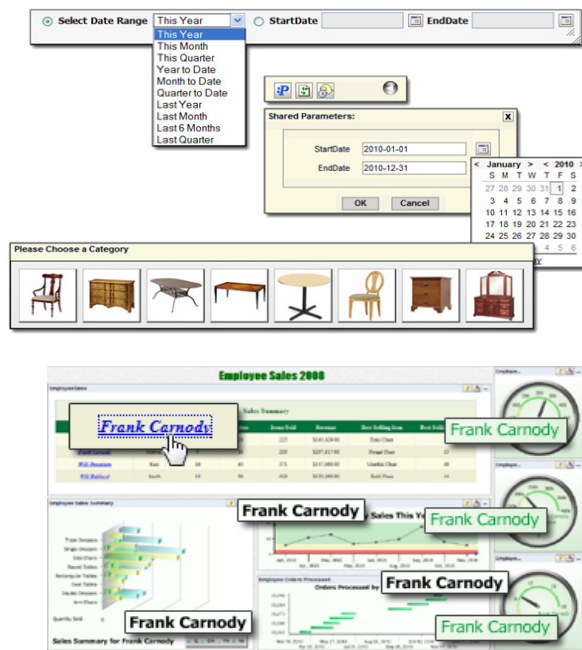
Select Date Range This Year StartDate EndDate

This Year
This Month
This Quarter
Year to Date
Month to Date
Quarter to Date
Last Year
Last Month
Last 6 Months
Last Quarter

Shared Parameters:

StartDate 2010-01-01
EndDate 2010-12-31

OK Cancel

< January > < 2010 >

| S | M | T | W | T | F | S |
|---|---|---|---|---|---|---|
| 27 | 28 | 29 | 30 | 31 | 1 | 2 |
| 3 | 4 | 5 | 6 | 7 | 8 | 9 |
| 10 | 11 | 12 | 13 | 14 | 15 | 16 |
| 17 | 18 | 19 | 20 | 21 | 22 | 23 |
| 24 | 25 | 26 | 27 | 28 | 29 | 30 |
| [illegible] | | | | 4 | 5 | 6 |

Please Choose a Category

Employee Sales 2008

Frank Carnody

Sales Summary

Frank Carnody

Frank Carnody

Sales This Y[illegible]

Frank Carnody

Frank Carnody

Orders Processed by

Frank Carnody

Frank Carnody

Sales Summary for Frank Carnody